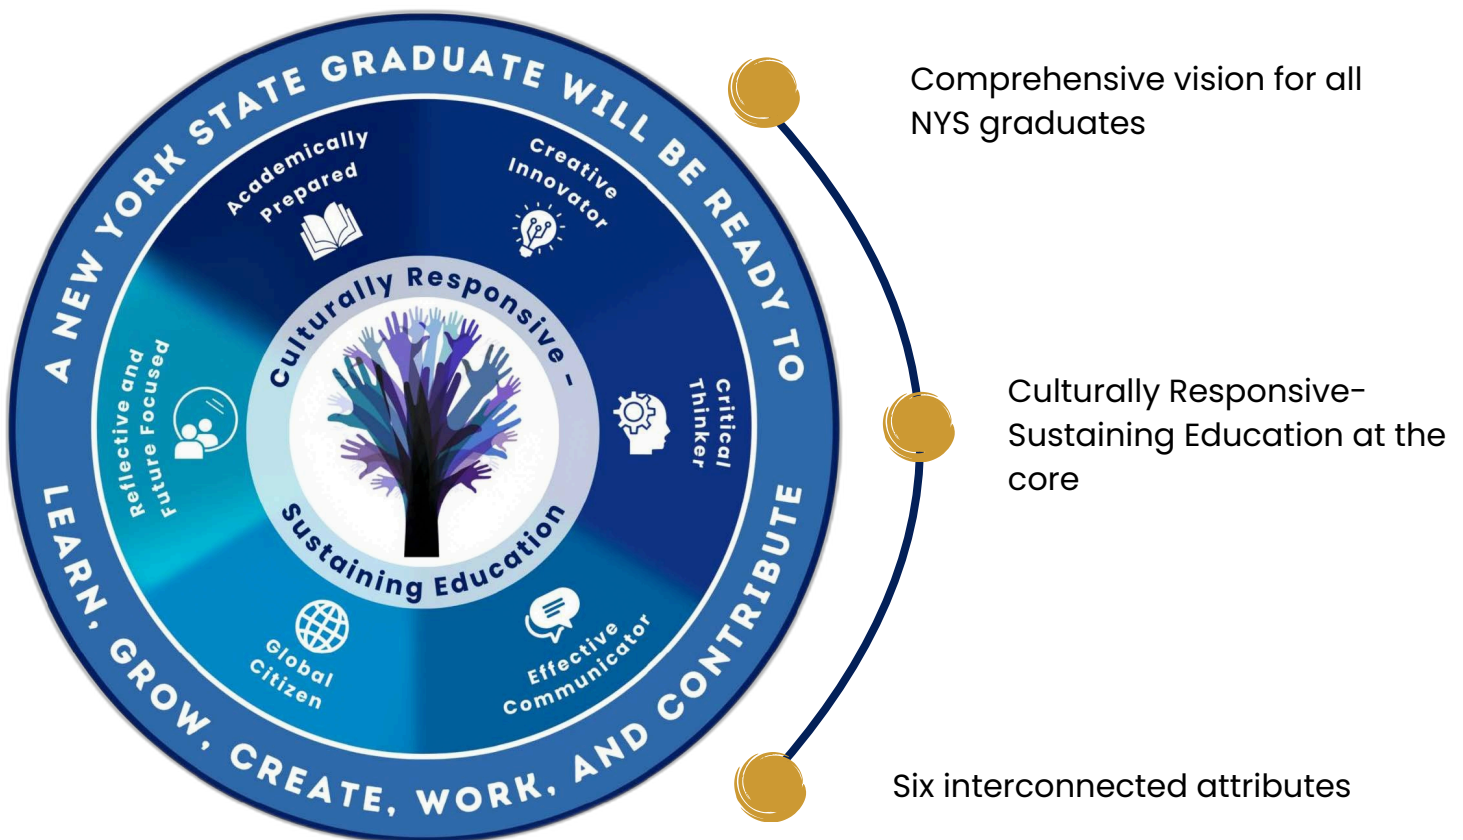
A NEW YORK STATE GRADUATE WILL BE READY TO LEARN, GROW, CREATE, WORK, AND CONTRIBUTE

Academically Prepared

Creative Innovator

Critical Thinker

Effective Communicator

Global Citizen

Reflective and Future Focused

Culturally Responsive – Sustaining Education

Comprehensive vision for all NYS graduates

Culturally Responsive-Sustaining Education at the core

Six interconnected attributes